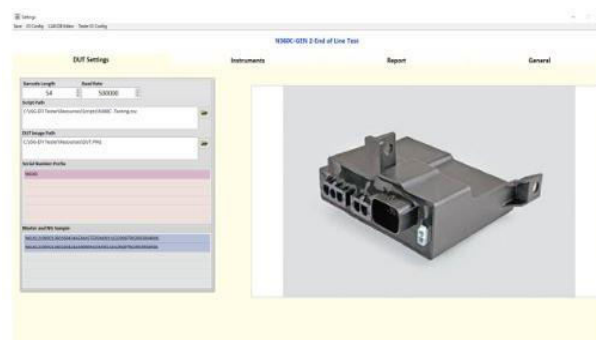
Settings

Save IO Config CAN DB Editor Tester IO Config

N360C-GEN 2 End of Line Test

DUT Settings

Instruments

Report

General

Barcode Length

54

Baud Rate

500000

Script Path

C:\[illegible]

DUT Image Path

C:\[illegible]

Serial Number Prefix

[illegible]

Master and NG Sample

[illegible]

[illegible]